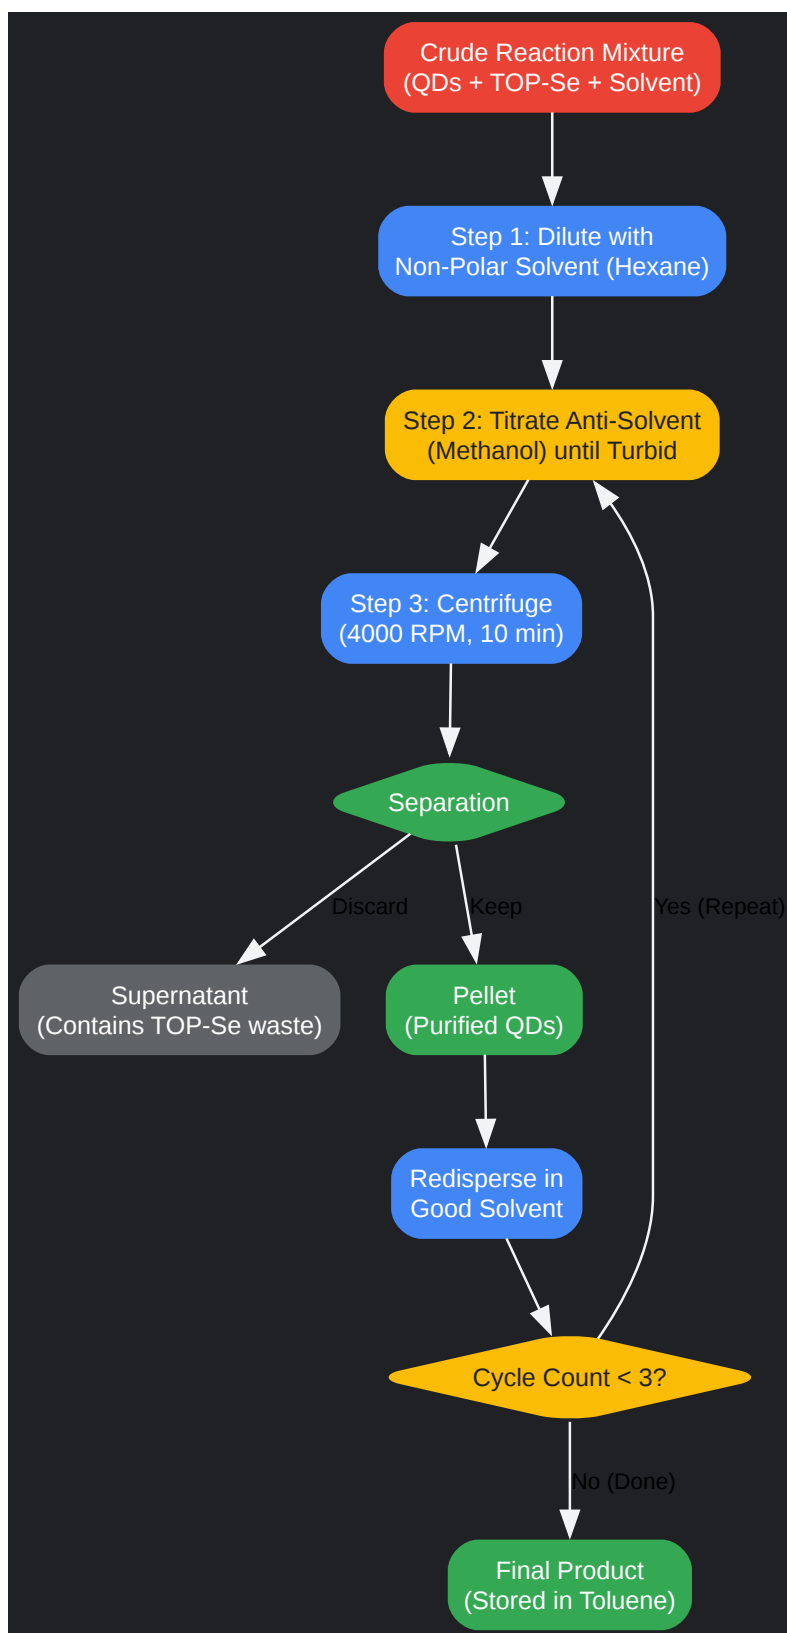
Crude Reaction Mixture
(QDs + TOP-Se + Solvent)

Step 1: Dilute with
Non-Polar Solvent (Hexane)

Step 2: Titrate Anti-Solvent
(Methanol) until Turbid

Step 3: Centrifuge
(4000 RPM, 10 min)

Separation

Discard

Keep

Yes (Repeat)

Supernatant
(Contains TOP-Se waste)

Pellet
(Purified QDs)

Redisperse in
Good Solvent

Cycle Count < 3?

No (Done)

Final Product
(Stored in Toluene)